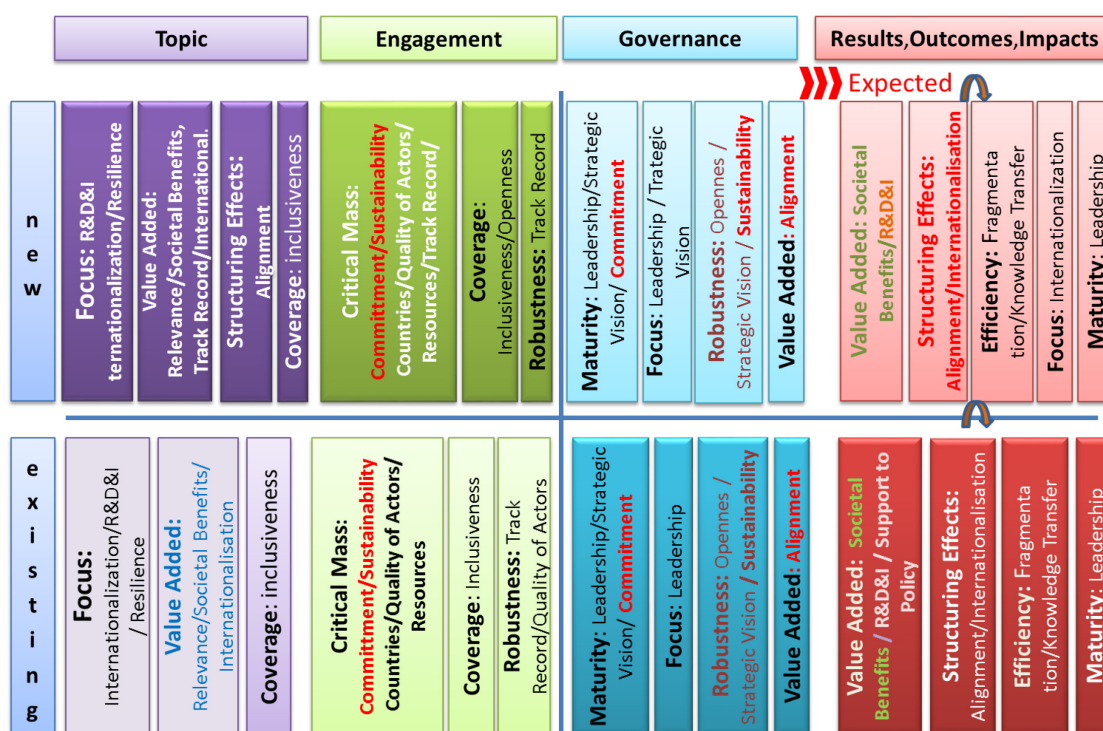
Topic

Engagement

Governance

Results,Outcomes,Impacts

Expected

n e w

Focus: R&D&I ternationalization/Resilience

Value Added: Relevance/Societal Benefits, Track Record/International.

Structuring Effects: Alignment

Coverage: inclusiveness

Critical Mass: Committment/Sustainability Countries/Quality of Actors/ Resources/Track Record/

Coverage: Inclusiveness/Openness

Robustness: Track Record

Maturity: Leadership/Strategic Vision/ Commitment

Focus: Leadership / Trategic Vision

Robustness: Opennes / Strategic Vision / Sustainability

Value Added: Alignment

Value Added: Societal Benefits/R&D&I

Structuring Effects: Alignment/Internationalisation

Efficiency: Fragmentation/Knowledge Transfer

Focus: Internationalization

Maturity: Leadership

e x i s t i n g

Focus: Internationalization/R&D&I / Resilience

Value Added: Relevance/Societal Benefits/ Internationalisation

Coverage: inclusiveness

Critical Mass: Committment/Sustainability Countries/Quality of Actors/ Resources

Coverage: Inclusiveness

Robustness: Track Record/Quality of Actors

Maturity: Leadership/Strategic Vision/ Commitment

Focus: Leadership

Robustness: Opennes / Strategic Vision / Sustainability

Value Added: Alignment

Value Added: Societal Benefits / R&D&I / Support to Policy

Structuring Effects: Alignment/Internationalisation

Efficiency: Fragmentation/Knowledge Transfer

Maturity: Leadership